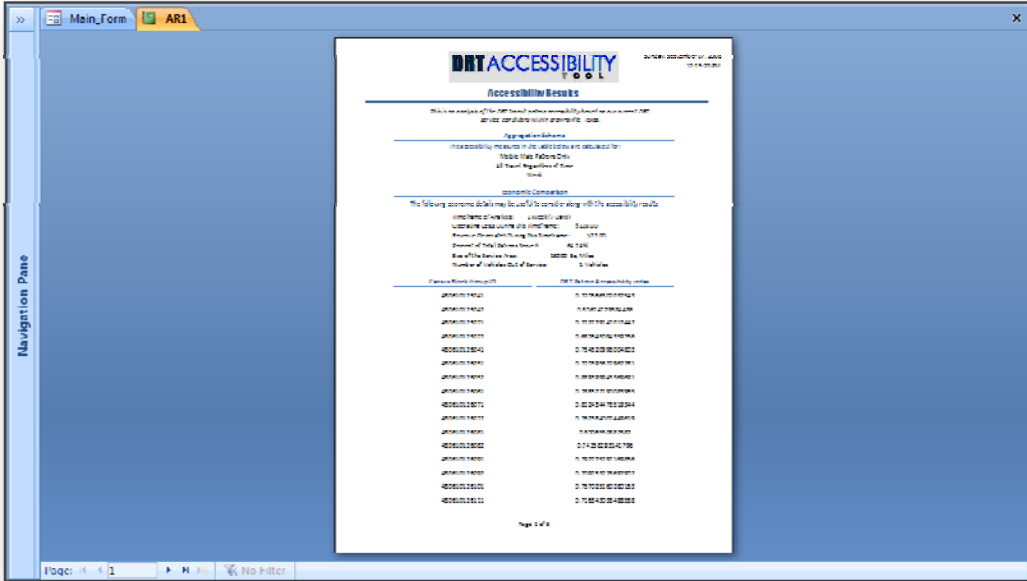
»

Main_Form

AR1

×

Navigation Pane

DRT ACCESSIBILITY TOOL

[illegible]

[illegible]

Accessibility Results

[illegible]

Aggregation Scheme

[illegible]

Mobile Web Patrons Only

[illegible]

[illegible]

Economic Comparison

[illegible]

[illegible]

| Census Block Group ID | DRT Patron Accessibility Index |
|---|---|
| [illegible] | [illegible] |
| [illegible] | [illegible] |
| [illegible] | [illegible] |
| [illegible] | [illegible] |
| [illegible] | 0.754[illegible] |
| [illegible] | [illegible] |
| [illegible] | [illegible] |
| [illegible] | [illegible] |
| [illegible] | 0.8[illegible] |
| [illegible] | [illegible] |
| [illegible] | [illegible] |
| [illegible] | 0.74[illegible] |
| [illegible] | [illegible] |
| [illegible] | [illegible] |
| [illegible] | 0.76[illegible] |
| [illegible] | 0.76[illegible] |

Page 1 of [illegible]

Page: 1

No Filter